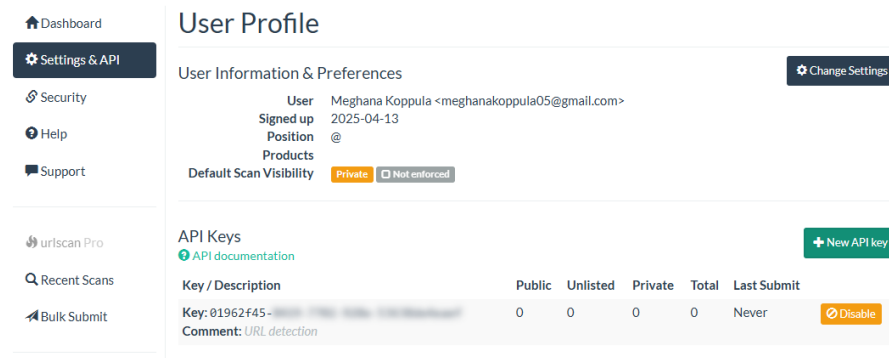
Dashboard
Settings & API
Security
Help
Support

urlscan Pro
Recent Scans
Bulk Submit

User Profile

User Information & Preferences

Change Settings

User Meghana Koppula <meghanakoppula05@gmail.com>
Signed up 2025-04-13
Position @
Products
Default Scan Visibility Private Not enforced

API Keys
API documentation

New API key

| Key / Description | Public | Unlisted | Private | Total | Last Submit | |
|---|---|---|---|---|---|---|
| Key: 01962f45-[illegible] Comment: URL detection | 0 | 0 | 0 | 0 | Never | Disable |